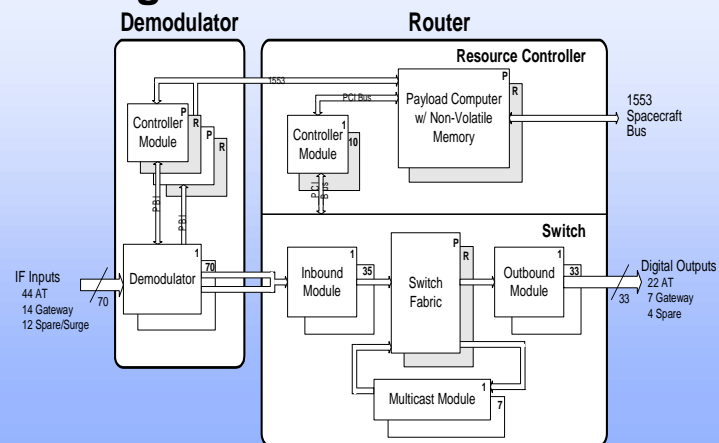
Demodulator

Router

Resource Controller

1553

P
R

PCI Bus

Payload Computer w/ Non-Volatile Memory

1553 Spacecraft Bus

Controller Module

P
R
P
R

Controller Module

1
10

PCI Bus

PCI

PCI

Switch

IF Inputs
44 AT
14 Gateway
12 Spare/Surge

70

Demodulator

1
70

Inbound Module

1
35

Switch Fabric

P
R

Outbound Module

1
33

Digital Outputs
22 AT
7 Gateway
4 Spare

33

Multicast Module

1
7